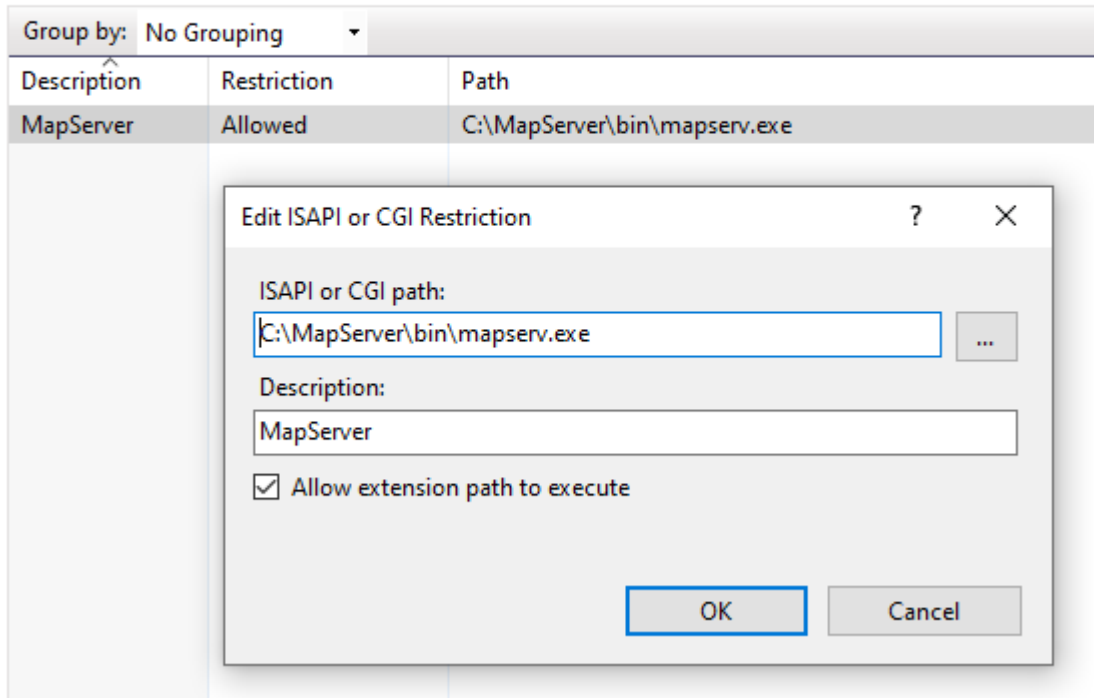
Group by: No Grouping

| Description | Restriction | Path |
|---|---|---|
| MapServer | Allowed | C:\MapServer\bin\mapserv.exe |

Edit ISAPI or CGI Restriction ? X

ISAPI or CGI path:
C:\MapServer\bin\mapserv.exe
...

Description:
MapServer

Allow extension path to execute

OK Cancel